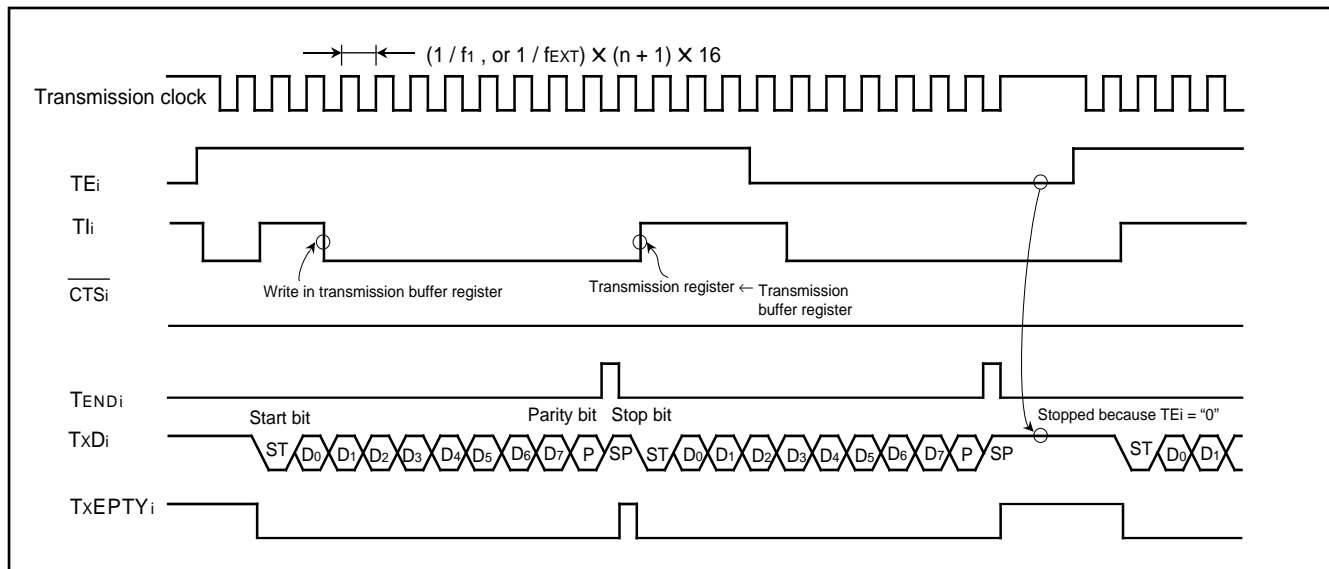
$(1 / f_1$ , or $1 / f_{EXT}) \times (n + 1) \times 16$

Transmission clock

TEi

TIi

$\overline{CTSi}$

Write in transmission buffer register

Transmission register ← Transmission buffer register

TENDi

Start bit

Parity bit

Stop bit

Stopped because TEi = "0"

TxDi

ST $D_0$ $D_1$ $D_2$ $D_3$ $D_4$ $D_5$ $D_6$ $D_7$ P SP ST $D_0$ $D_1$ $D_2$ $D_3$ $D_4$ $D_5$ $D_6$ $D_7$ P SP ST $D_0$ $D_1$

TxEPTYi